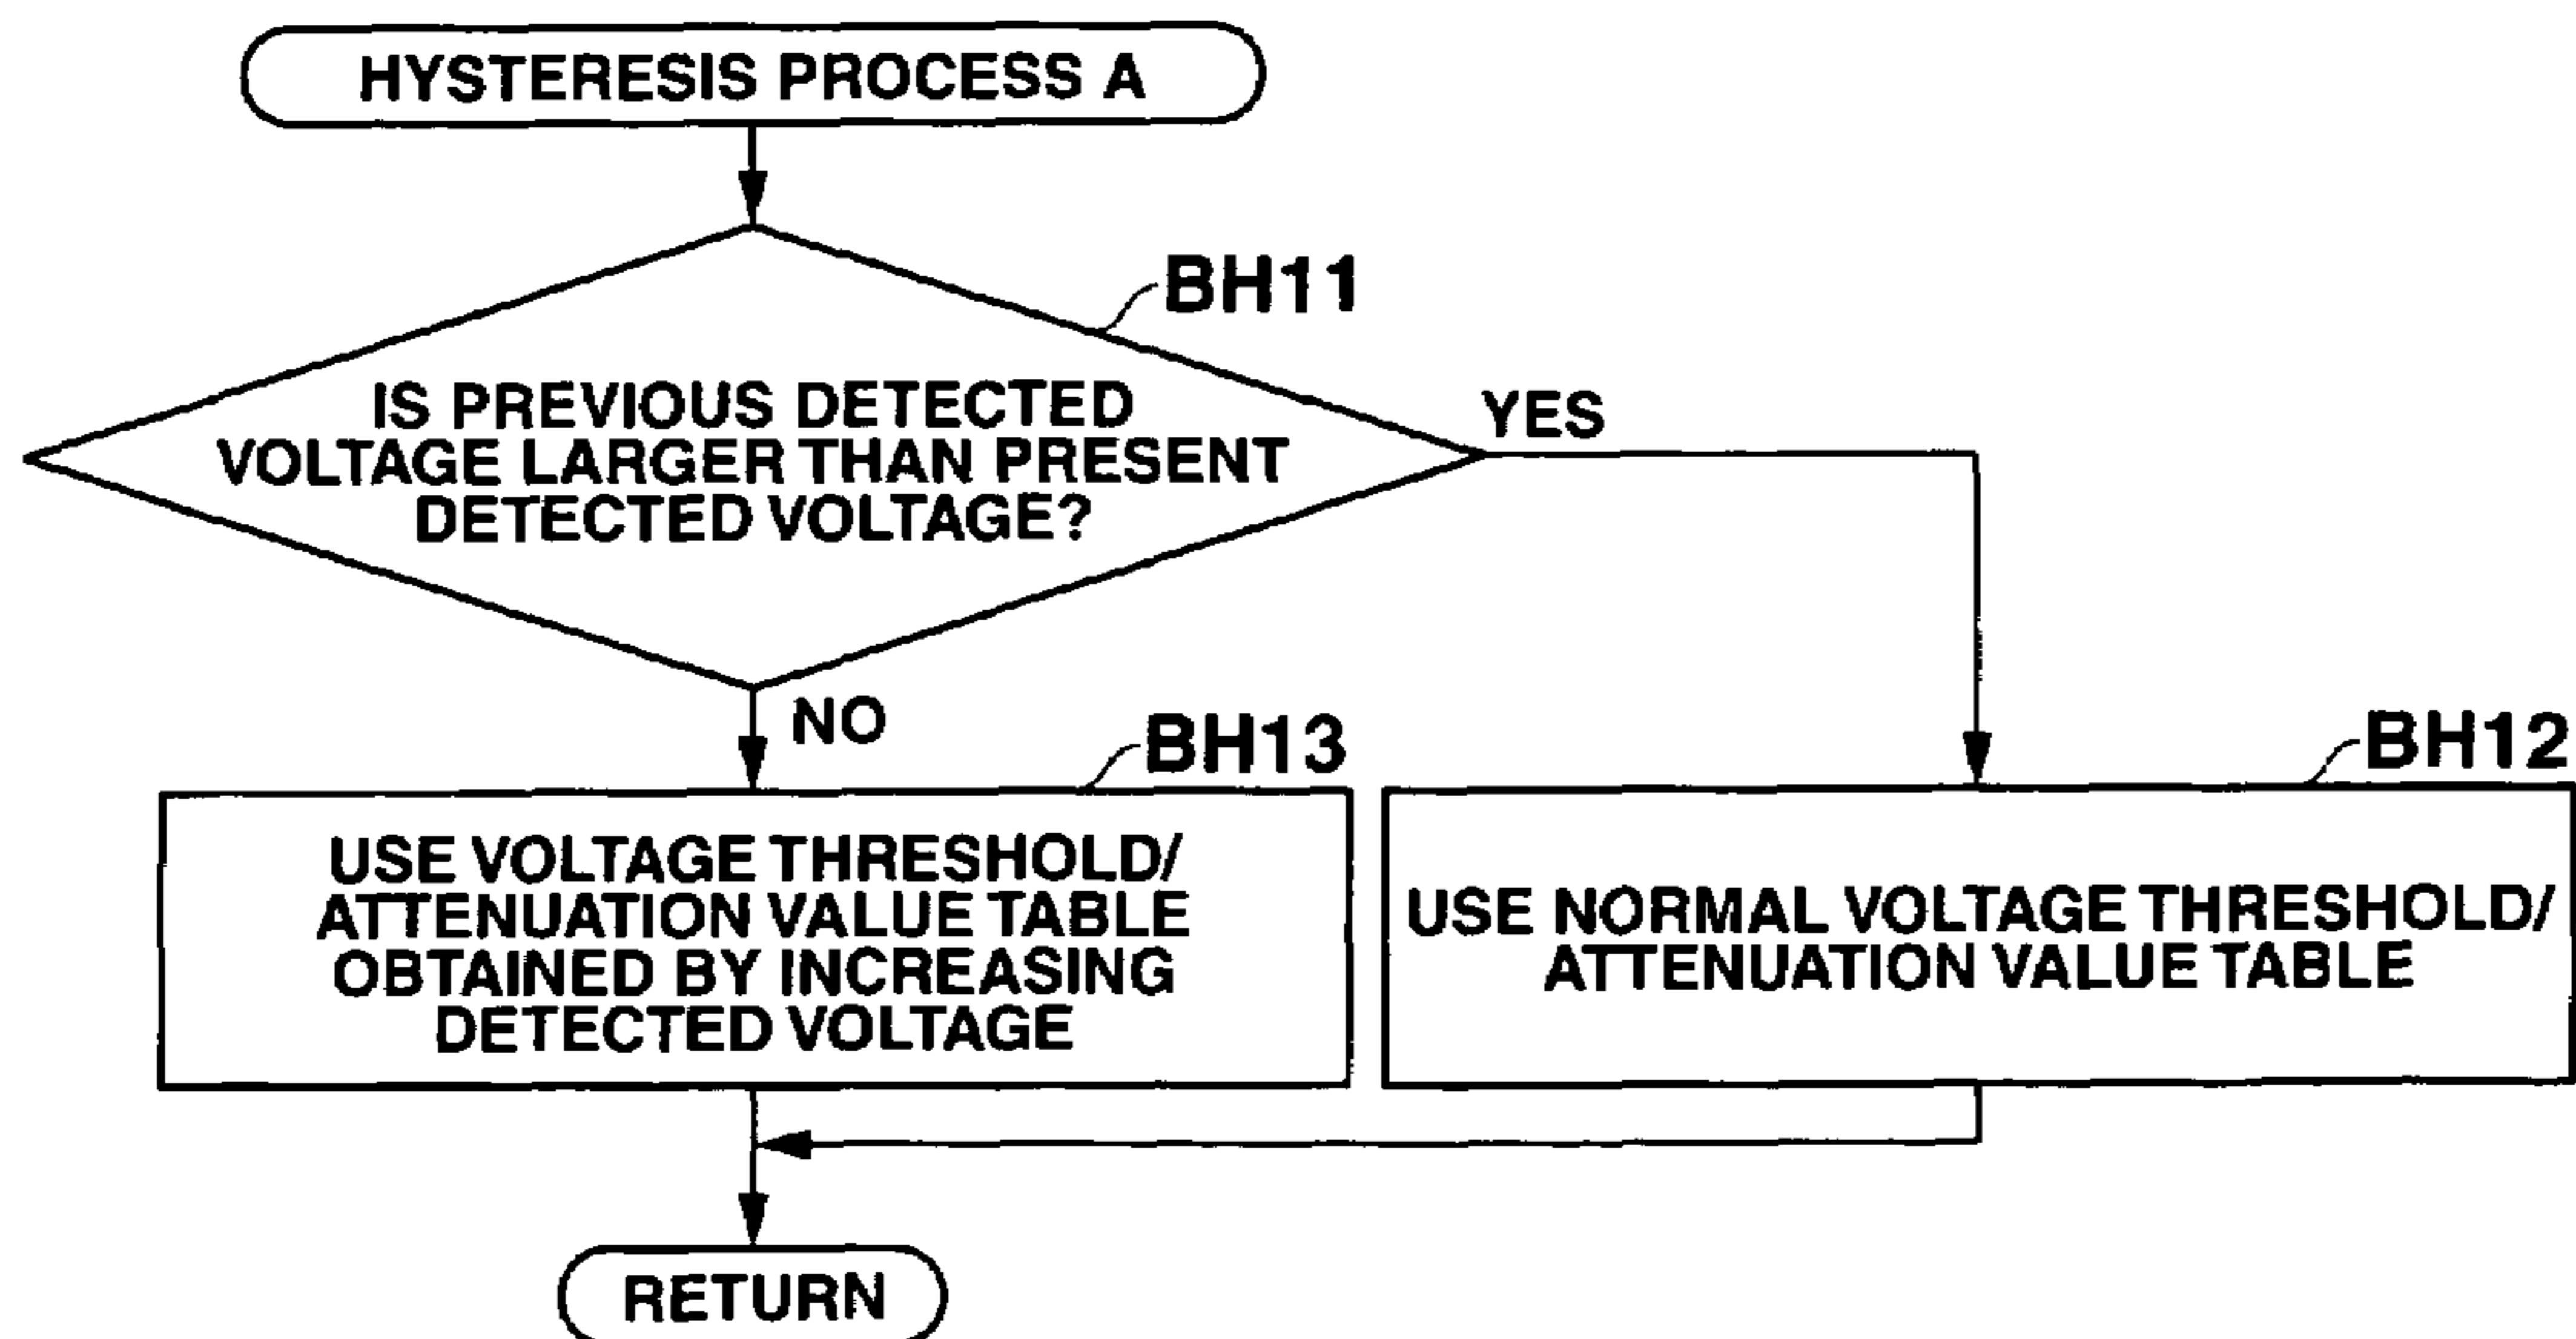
HYSTERESIS PROCESS A

BH11

IS PREVIOUS DETECTED VOLTAGE LARGER THAN PRESENT DETECTED VOLTAGE?

YES

NO

BH13

USE VOLTAGE THRESHOLD/ ATTENUATION VALUE TABLE OBTAINED BY INCREASING DETECTED VOLTAGE

BH12

USE NORMAL VOLTAGE THRESHOLD/ ATTENUATION VALUE TABLE

RETURN